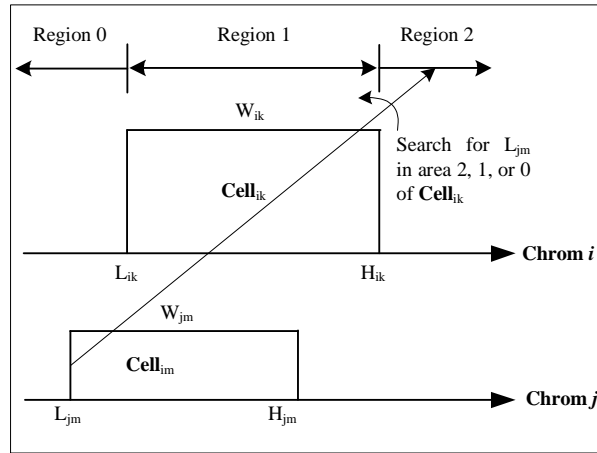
Region 0

Region 1

Region 2

$W_{ik}$

Search for $L_{jm}$ in area 2, 1, or 0 of **Cell**$_{ik}$

**Cell**$_{ik}$

$L_{ik}$

$H_{ik}$

**Chrom *i***

$W_{jm}$

**Cell**$_{im}$

$L_{jm}$

$H_{jm}$

**Chrom *j***